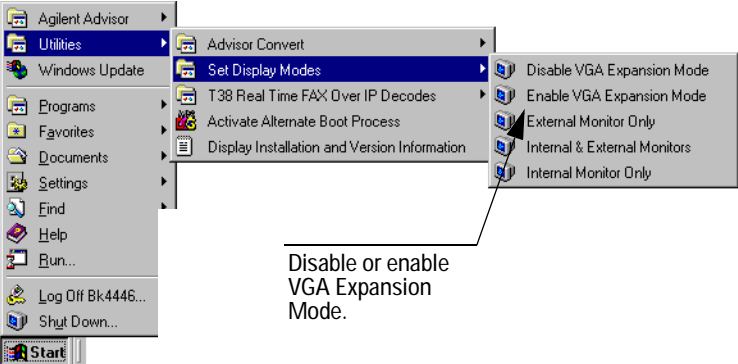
Agilent Advisor
Utilities
Windows Update
Programs
Favorites
Documents
Settings
Find
Help
Run...
Log Off Bk4446...
Shut Down...
Start

Advisor Convert
Set Display Modes
T38 Real Time FAX Over IP Decodes
Activate Alternate Boot Process
Display Installation and Version Information

Disable VGA Expansion Mode
Enable VGA Expansion Mode
External Monitor Only
Internal & External Monitors
Internal Monitor Only

Disable or enable VGA Expansion Mode.